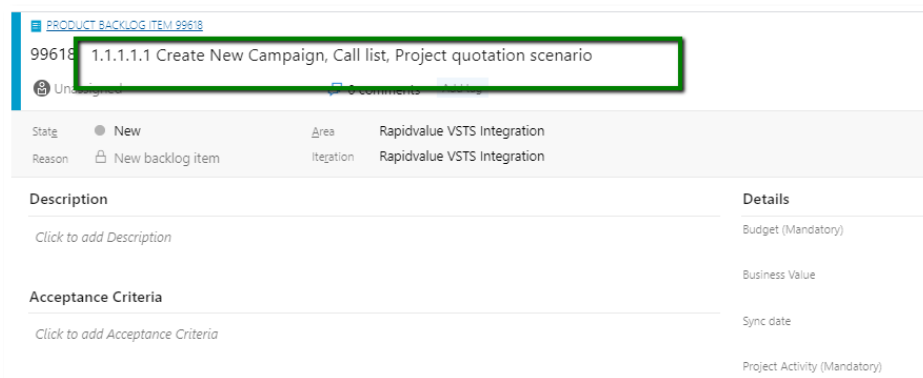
PRODUCT BACKLOG ITEM 99618

99618 1.1.1.1.1 Create New Campaign, Call list, Project quotation scenario

Un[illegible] 0 comments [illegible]

State New
Reason New backlog item
Area Rapidvalue VSTS Integration
Iteration Rapidvalue VSTS Integration

Description

Click to add Description

Acceptance Criteria

Click to add Acceptance Criteria

Details

Budget (Mandatory)

Business Value

Sync date

Project Activity (Mandatory)